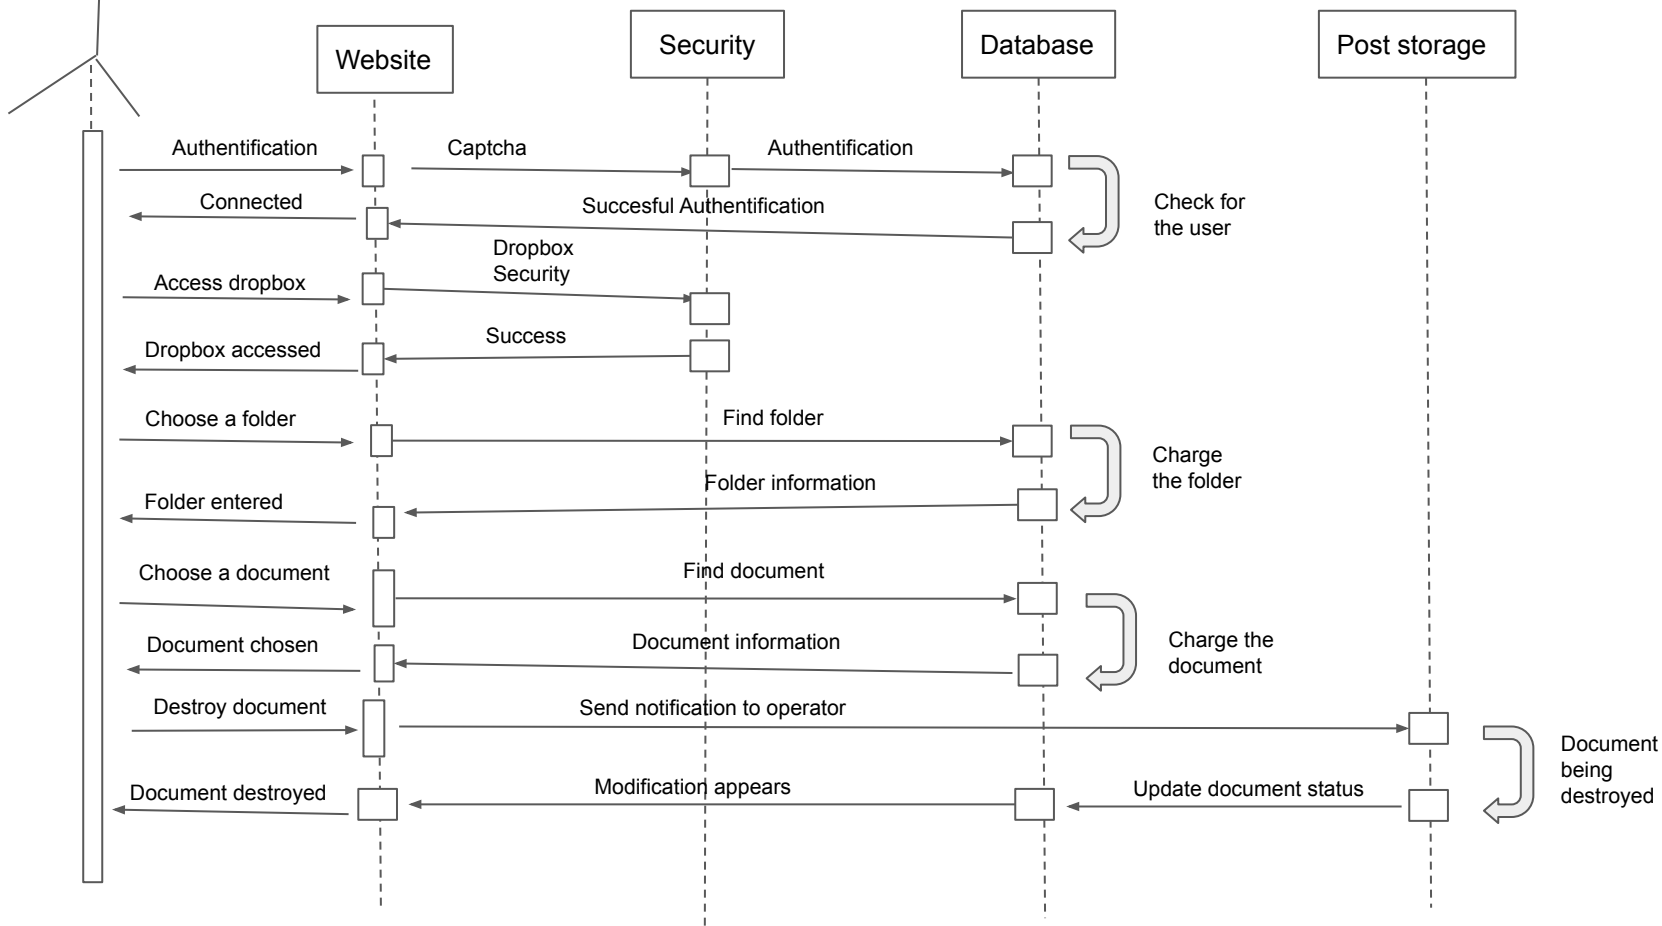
Website

Security

Database

Post storage

Authentification

Captcha

Authentification

Check for the user

Connected

Succesful Authentification

Dropbox Security

Access dropbox

Success

Dropbox accessed

Choose a folder

Find folder

Charge the folder

Folder information

Folder entered

Choose a document

Find document

Charge the document

Document chosen

Document information

Destroy document

Send notification to operator

Document being destroyed

Document destroyed

Modification appears

Update document status